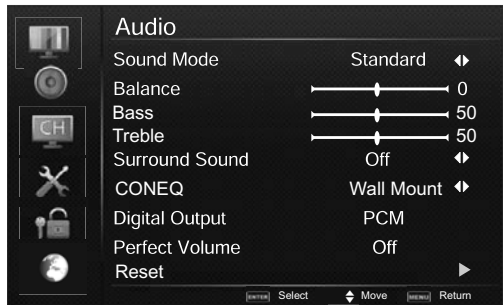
Audio

| | | |
|---|---|---|
| Sound Mode | Standard | ◆ |
| Balance | | 0 |
| Bass | | 50 |
| Treble | | 50 |
| Surround Sound | Off | ◆ |
| CONEQ | Wall Mount | ◆ |
| Digital Output | PCM | |
| Perfect Volume | Off | |
| Reset | | ▶ |

CH

ENTER Select ◆ Move MENU Return